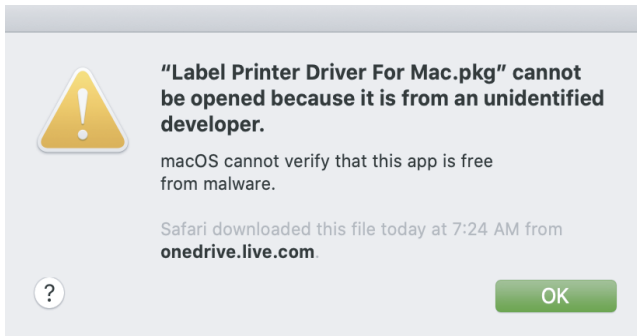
"Label Printer Driver For Mac.pkg" cannot be opened because it is from an unidentified developer.

macOS cannot verify that this app is free from malware.

Safari downloaded this file today at 7:24 AM from onedrive.live.com.

?

OK